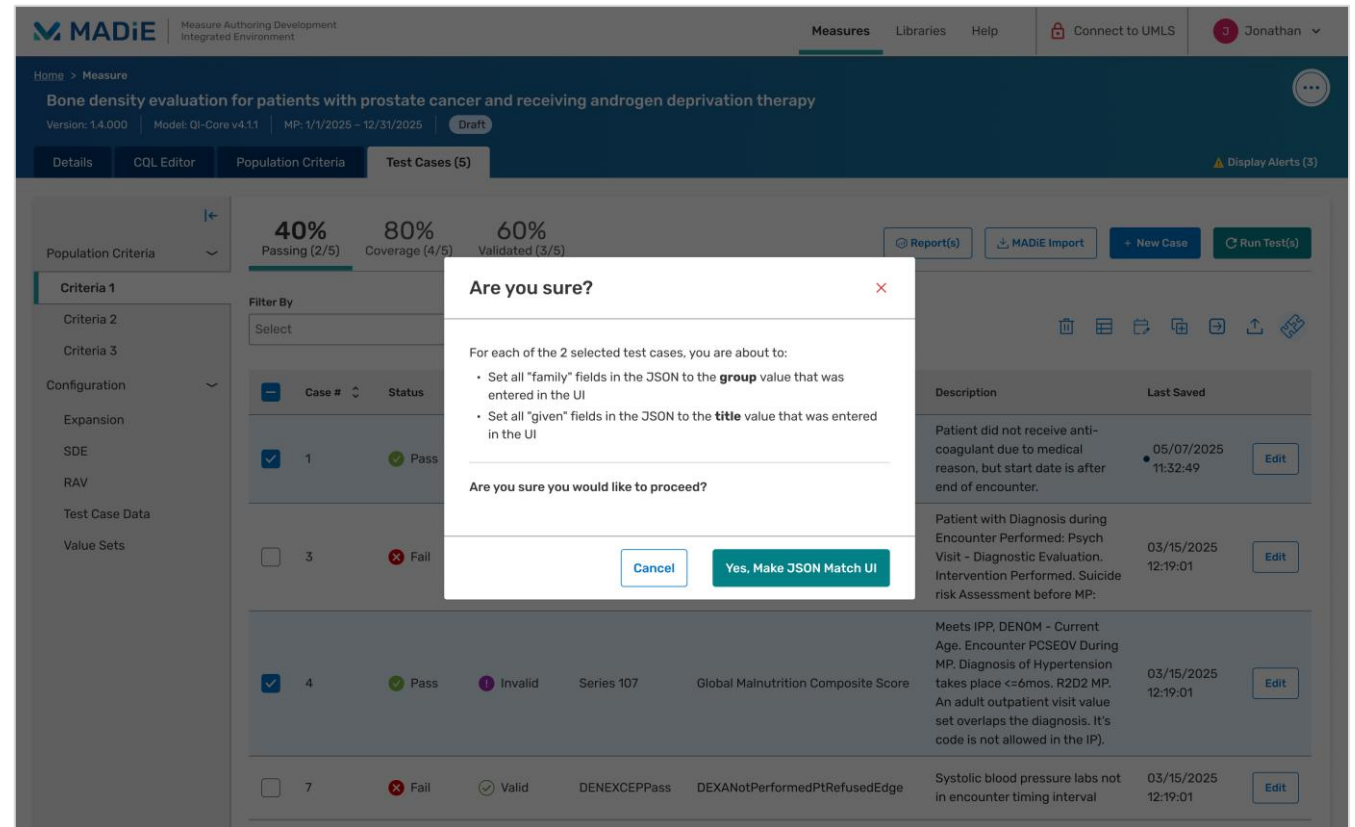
MADiE Measure Authoring Development Integrated Environment

Measures Libraries Help Connect to UMLS J Jonathan

Home > Measure

Bone density evaluation for patients with prostate cancer and receiving androgen deprivation therapy

Version: 1.4.000 | Model: QI-Core v4.1.1 | MP: 1/1/2025 - 12/31/2025 | Draft

Details CQL Editor Population Criteria Test Cases (5)

Display Alerts (3)

Population Criteria
Criteria 1
Criteria 2
Criteria 3
Configuration
Expansion
SDE
RAV
Test Case Data
Value Sets

40% Passing (2/5) 80% Coverage (4/5) 60% Validated (3/5)

Report(s) MADiE Import + New Case Run Test(s)

Filter By
Select

| | Case # | Status | | | | Description | Last Saved | |
|---|---|---|---|---|---|---|---|---|
| | 1 | Pass | | | | Patient did not receive anti-coagulant due to medical reason, but start date is after end of encounter. | 05/07/2025 11:32:49 | Edit |
| | 3 | Fail | | | | Patient with Diagnosis during Encounter Performed: Psych Visit - Diagnostic Evaluation. Intervention Performed. Suicide risk Assessment before MP: | 03/15/2025 12:19:01 | Edit |
| | 4 | Pass | Invalid | Series 107 | Global Malnutrition Composite Score | Meets IPP, DENOM - Current Age. Encounter PCSEOV During MP. Diagnosis of Hypertension takes place <=6mos. R2D2 MP. An adult outpatient visit value set overlaps the diagnosis. It's code is not allowed in the IP). | 03/15/2025 12:19:01 | Edit |
| | 7 | Fail | Valid | DENEXCEPPass | DEXANotPerformedPtRefusedEdge | Systolic blood pressure labs not in encounter timing interval | 03/15/2025 12:19:01 | Edit |

Are you sure?

For each of the 2 selected test cases, you are about to:
• Set all "family" fields in the JSON to the **group** value that was entered in the UI
• Set all "given" fields in the JSON to the **title** value that was entered in the UI

Are you sure you would like to proceed?

Cancel Yes, Make JSON Match UI